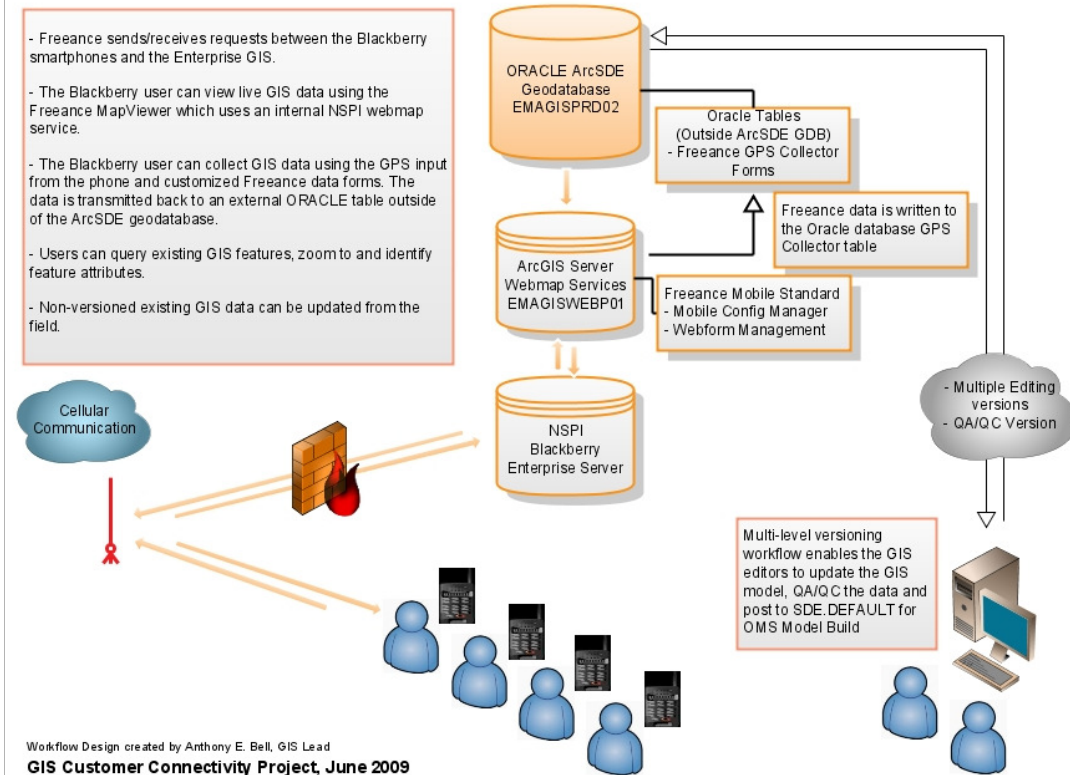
- Freeance sends/receives requests between the Blackberry smartphones and the Enterprise GIS.

- The Blackberry user can view live GIS data using the Freeance MapViewer which uses an internal NSPI webmap service.

- The Blackberry user can collect GIS data using the GPS input from the phone and customized Freeance data forms. The data is transmitted back to an external ORACLE table outside of the ArcSDE geodatabase.

- Users can query existing GIS features, zoom to and identify feature attributes.

- Non-versioned existing GIS data can be updated from the field.

ORACLE ArcSDE Geodatabase EMAGISPRD02

Oracle Tables (Outside ArcSDE GDB) - Freeance GPS Collector Forms

Freeance data is written to the Oracle database GPS Collector table

ArcGIS Server Webmap Services EMAGISWEBP01

Freeance Mobile Standard
- Mobile Config Manager
- Webform Management

- Multiple Editing versions
- QA/QC Version

Cellular Communication

NSPI Blackberry Enterprise Server

Multi-level versioning workflow enables the GIS editors to update the GIS model, QA/QC the data and post to SDE.DEFAULT for OMS Model Build

Workflow Design created by Anthony E. Bell, GIS Lead
GIS Customer Connectivity Project, June 2009